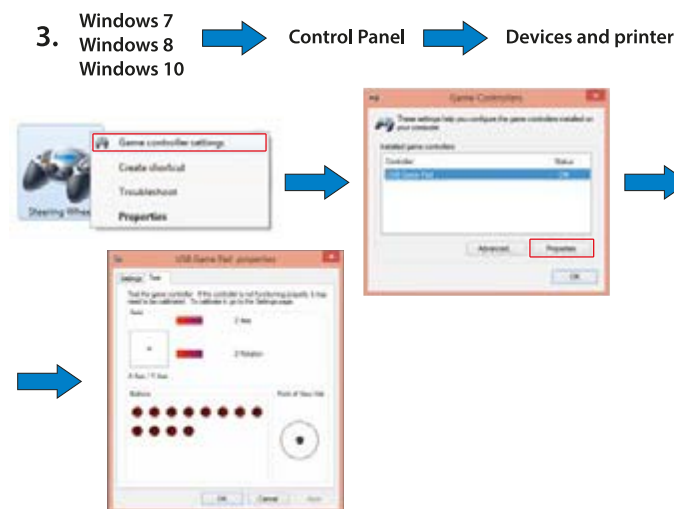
3. Windows 7
Windows 8
Windows 10

Control Panel

Devices and printer

Steering Whee

Game controller settings

Create shortcut

Troubleshoot

Properties

Game Controllers

These settings help you configure the game controllers installed on your computer.

Installed game controllers

| Controller | Status |
|---|---|
| USB Game Pad | OK |

Advanced

Properties

OK

USB Game Pad properties

Settings Test

Test the game controller. If the controller is not functioning properly, it may need to be calibrated. To calibrate it, go to the Settings page.

Axes

Z Axis

Z Rotation

X Axis / Y Axis

Buttons

Point of View Hat

OK Cancel Apply